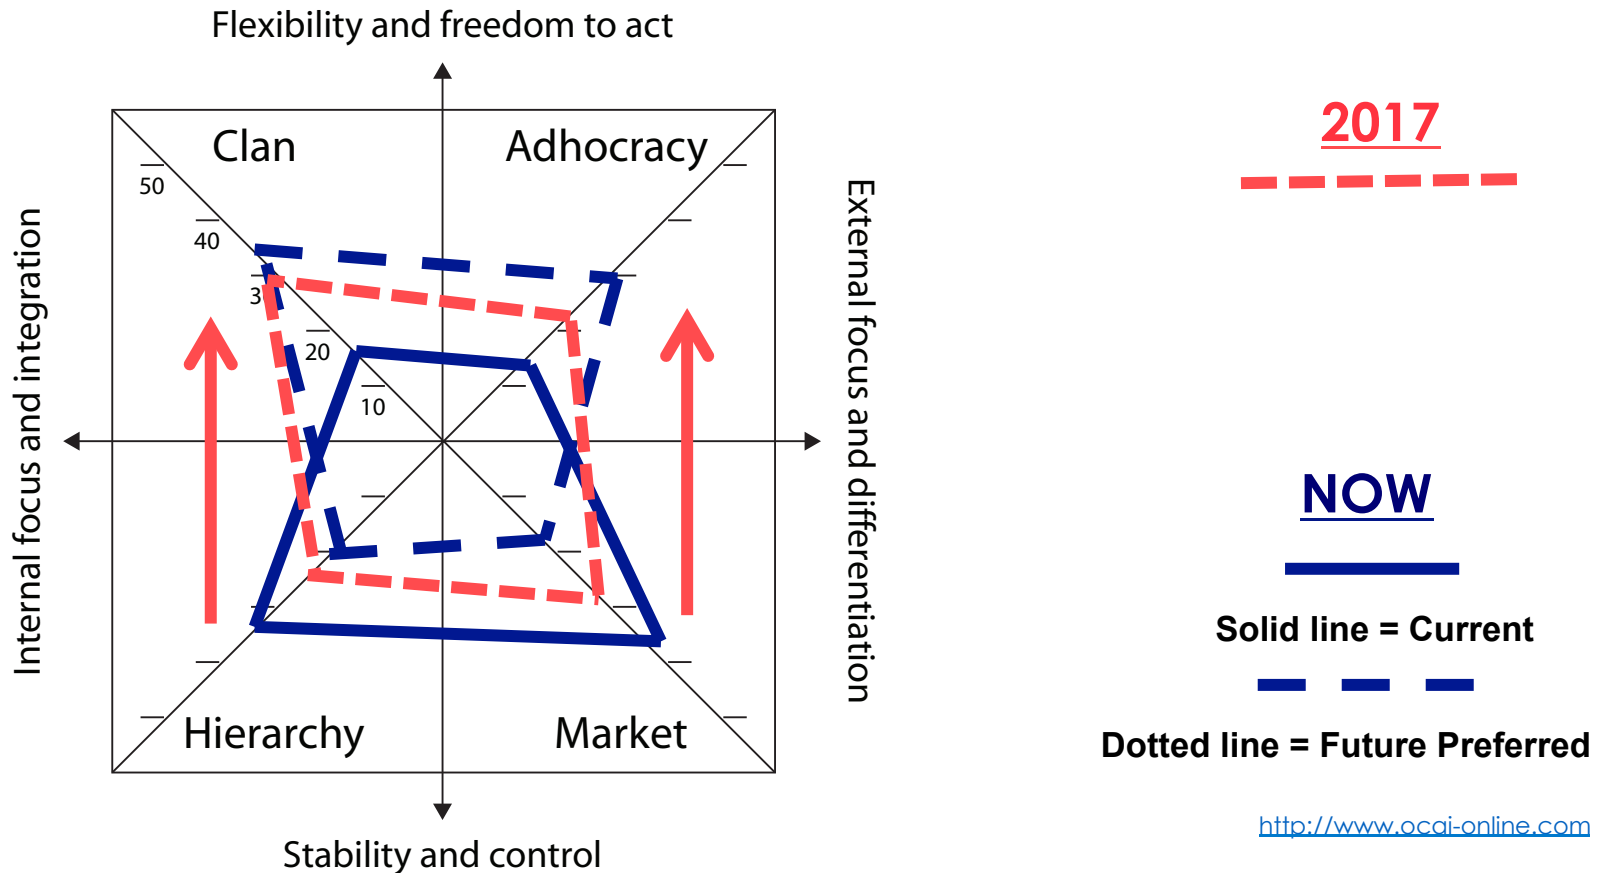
Flexibility and freedom to act

Clan

Adhocracy

50

40

3

20

10

Internal focus and integration

External focus and differentiation

Hierarchy

Market

Stability and control

2017

NOW

Solid line = Current

Dotted line = Future Preferred

http://www.ocai-online.com